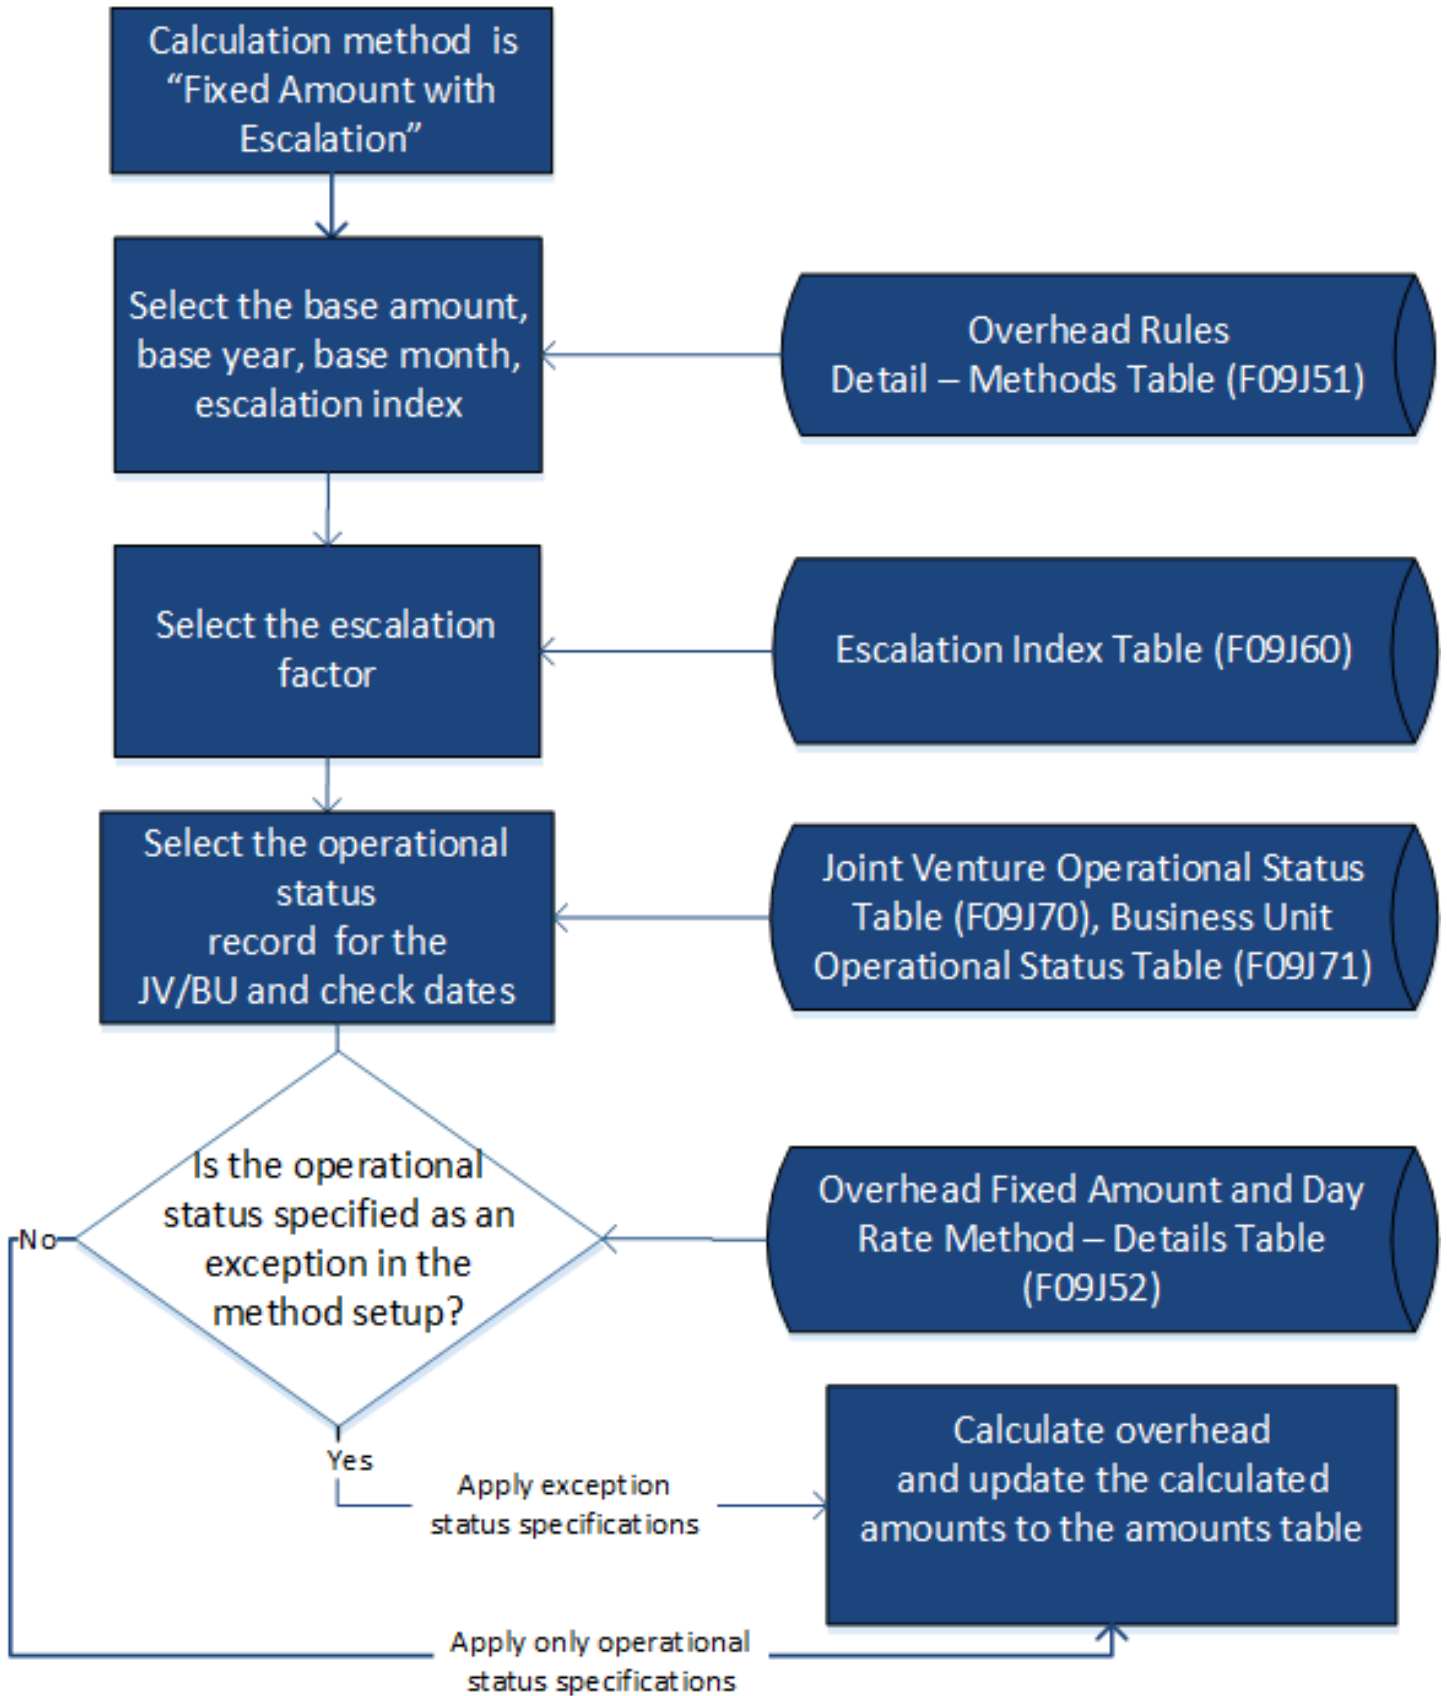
Calculation method is "Fixed Amount with Escalation"

Select the base amount, base year, base month, escalation index

Overhead Rules Detail – Methods Table (F09J51)

Select the escalation factor

Escalation Index Table (F09J60)

Select the operational status record for the JV/BU and check dates

Joint Venture Operational Status Table (F09J70), Business Unit Operational Status Table (F09J71)

Is the operational status specified as an exception in the method setup?

Overhead Fixed Amount and Day Rate Method – Details Table (F09J52)

No

Yes

Apply exception status specifications

Calculate overhead and update the calculated amounts to the amounts table

Apply only operational status specifications